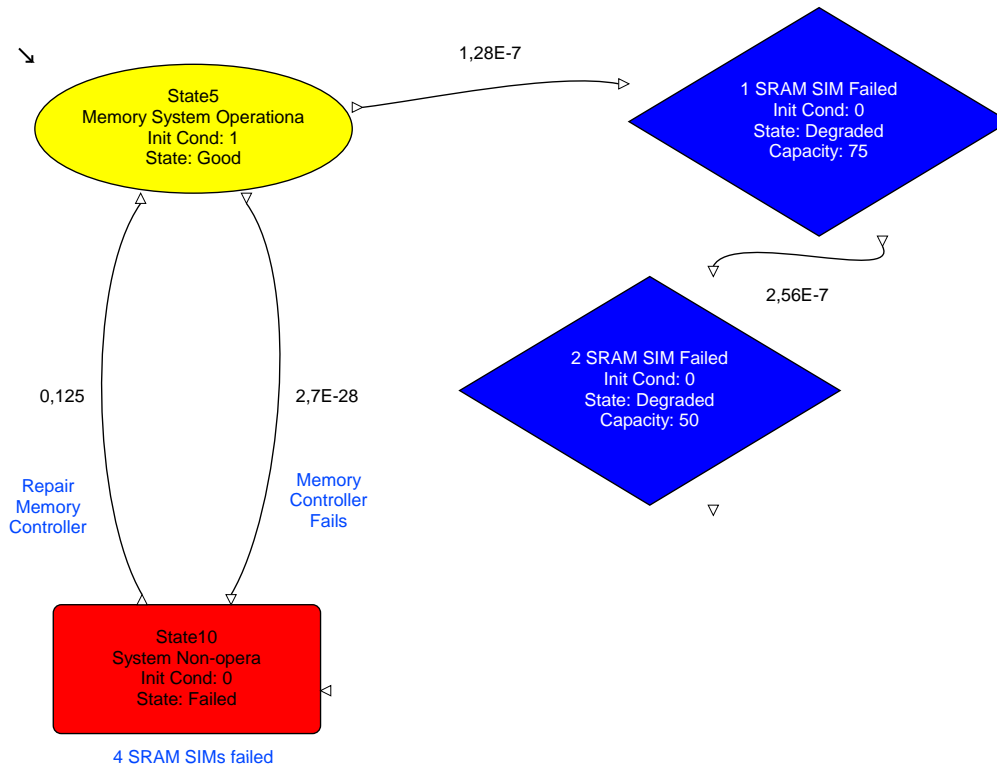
State5
Memory System Operationa
Init Cond: 1
State: Good

1,28E-7

1 SRAM SIM Failed
Init Cond: 0
State: Degraded
Capacity: 75

2,56E-7

2 SRAM SIM Failed
Init Cond: 0
State: Degraded
Capacity: 50

0,125

2,7E-28

Repair
Memory
Controller

Memory
Controller
Fails

State10
System Non-opera
Init Cond: 0
State: Failed

4 SRAM SIMs failed